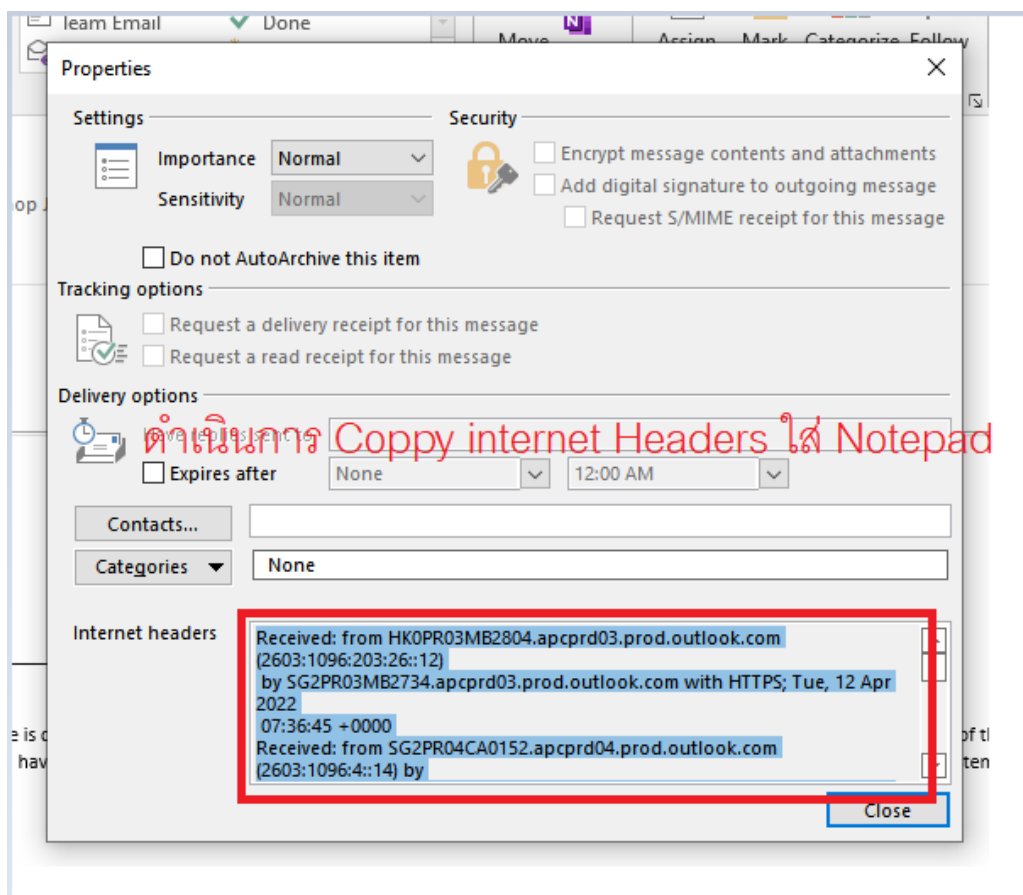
Team Email
Done
Move
Assign
Mark
Categorize
Follow

Properties

Settings
Importance Normal
Sensitivity Normal

Security
Encrypt message contents and attachments
Add digital signature to outgoing message
Request S/MIME receipt for this message

Do not AutoArchive this item

Tracking options
Request a delivery receipt for this message
Request a read receipt for this message

Delivery options
ดำเนินการ Coppy internet Headers ใส่ Notepad
Expires after None 12:00 AM

Contacts...
Categories None

Internet headers
Received: from HK0PR03MB2804.apcprd03.prod.outlook.com (2603:1096:203:26::12)
by SG2PR03MB2734.apcprd03.prod.outlook.com with HTTPS; Tue, 12 Apr 2022
07:36:45 +0000
Received: from SG2PR04CA0152.apcprd04.prod.outlook.com (2603:1096:4::14) by

Close

op J
e is c
hav
of th
ten